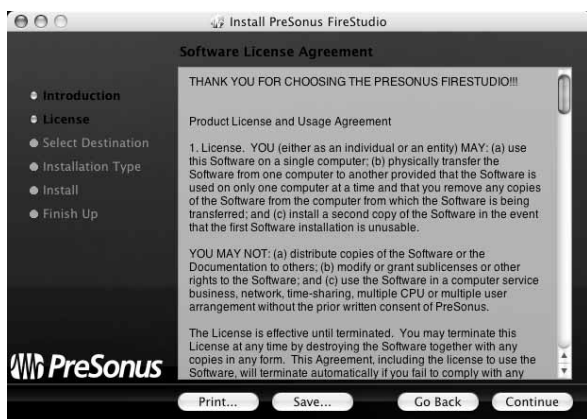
Install PreSonus FireStudio

Software License Agreement

Introduction
License
Select Destination
Installation Type
Install
Finish Up

THANK YOU FOR CHOOSING THE PRESONUS FIRESTUDIO!!!

Product License and Usage Agreement

1. License. YOU (either as an individual or an entity) MAY: (a) use this Software on a single computer; (b) physically transfer the Software from one computer to another provided that the Software is used on only one computer at a time and that you remove any copies of the Software from the computer from which the Software is being transferred; and (c) install a second copy of the Software in the event that the first Software installation is unusable.

YOU MAY NOT: (a) distribute copies of the Software or the Documentation to others; (b) modify or grant sublicenses or other rights to the Software; and (c) use the Software in a computer service business, network, time-sharing, multiple CPU or multiple user arrangement without the prior written consent of PreSonus.

The License is effective until terminated. You may terminate this License at any time by destroying the Software together with any copies in any form. This Agreement, including the license to use the Software, will terminate automatically if you fail to comply with any

PreSonus

Print...
Save...
Go Back
Continue